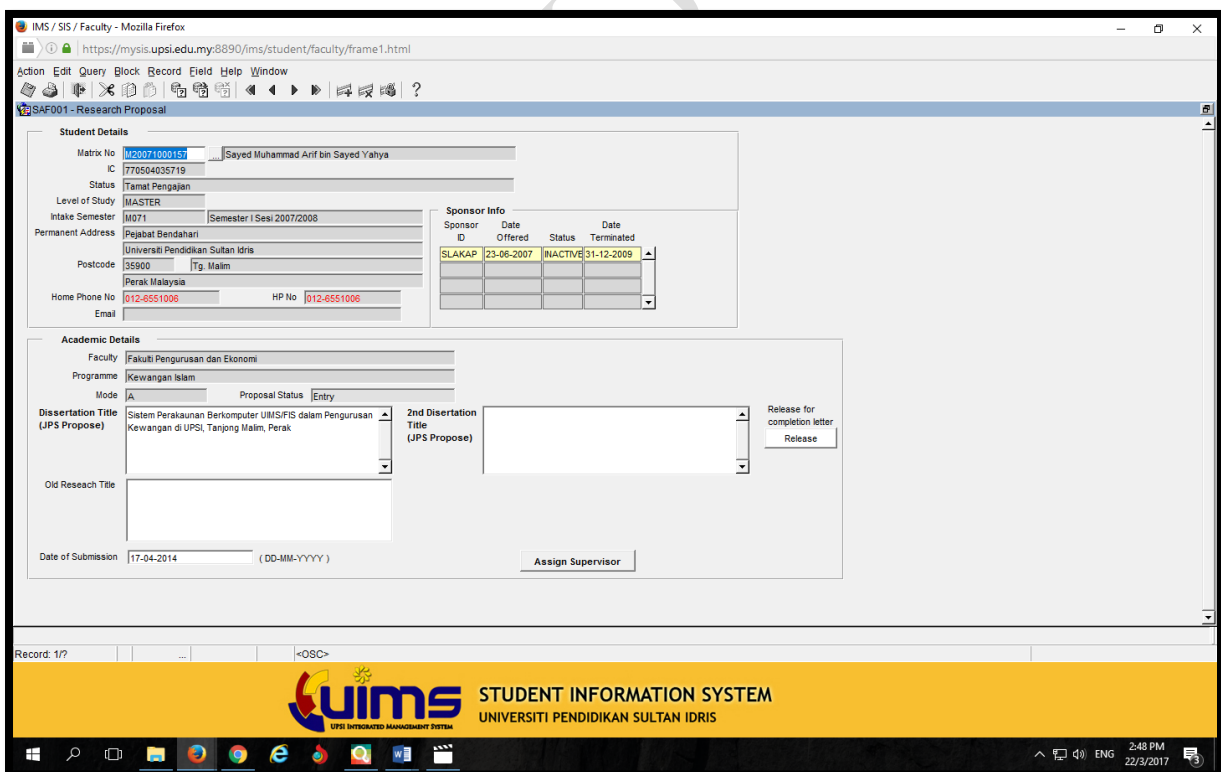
IMS / SIS / Faculty - Mozilla Firefox

https://mysis.upsi.edu.my:8890/ims/student/faculty/frame1.html

Action Edit Query Block Record Field Help Window

SAF001 - Research Proposal

Student Details

Matrix No M20071000157 ... Sayed Muhammad Arif bin Sayed Yahya
IC 770504035719
Status Tamat Pengajian
Level of Study MASTER
Intake Semester M071 Semester I Sesi 2007/2008
Permanent Address Pejabat Bendahari
Universiti Pendidikan Sultan Idris
Postcode 35900 Tg. Malim
Perak Malaysia
Home Phone No 012-6551006 HP No 012-6551006
Email

Sponsor Info

| Sponsor ID | Date Offered | Status | Date Terminated |
|---|---|---|---|
| SLAKAP | 23-06-2007 | INACTIVE | 31-12-2009 |
| | | | |
| | | | |
| | | | |

Academic Details

Faculty Fakulti Pengurusan dan Ekonomi
Programme Kewangan Islam
Mode A Proposal Status Entry
Dissertation Title (JPS Propose) Sistem Perakaunan Berkomputer UIMS/FIS dalam Pengurusan Kewangan di UPSI, Tanjong Malim, Perak
2nd Disertation Title (JPS Propose)
Release for completion letter
Release
Old Reseach Title
Date of Submission 17-04-2014 ( DD-MM-YYYY )
Assign Supervisor

Record: 1/? ... <OSC>

UIMS
UPSI INTEGRATED MANAGEMENT SYSTEM
STUDENT INFORMATION SYSTEM
UNIVERSITI PENDIDIKAN SULTAN IDRIS

ENG 2:48 PM 22/3/2017 3